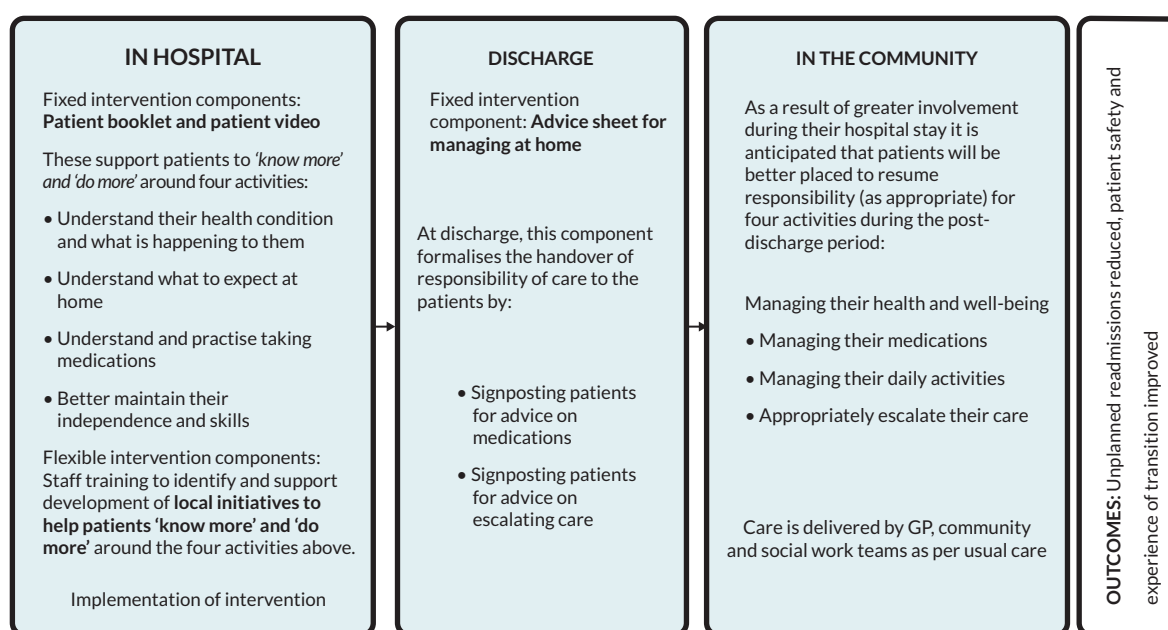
IN HOSPITAL

Fixed intervention components: **Patient booklet and patient video**

These support patients to *'know more' and 'do more'* around four activities:

• Understand their health condition and what is happening to them

• Understand what to expect at home

• Understand and practise taking medications

• Better maintain their independence and skills

Flexible intervention components: Staff training to identify and support development of **local initiatives to help patients 'know more' and 'do more'** around the four activities above.

Implementation of intervention

DISCHARGE

Fixed intervention component: **Advice sheet for managing at home**

At discharge, this component formalises the handover of responsibility of care to the patients by:

• Signposting patients for advice on medications

• Signposting patients for advice on escalating care

IN THE COMMUNITY

As a result of greater involvement during their hospital stay it is anticipated that patients will be better placed to resume responsibility (as appropriate) for four activities during the post-discharge period:

Managing their health and well-being

• Managing their medications

• Managing their daily activities

• Appropriately escalate their care

Care is delivered by GP, community and social work teams as per usual care

**OUTCOMES**: Unplanned readmissions reduced, patient safety and experience of transition improved